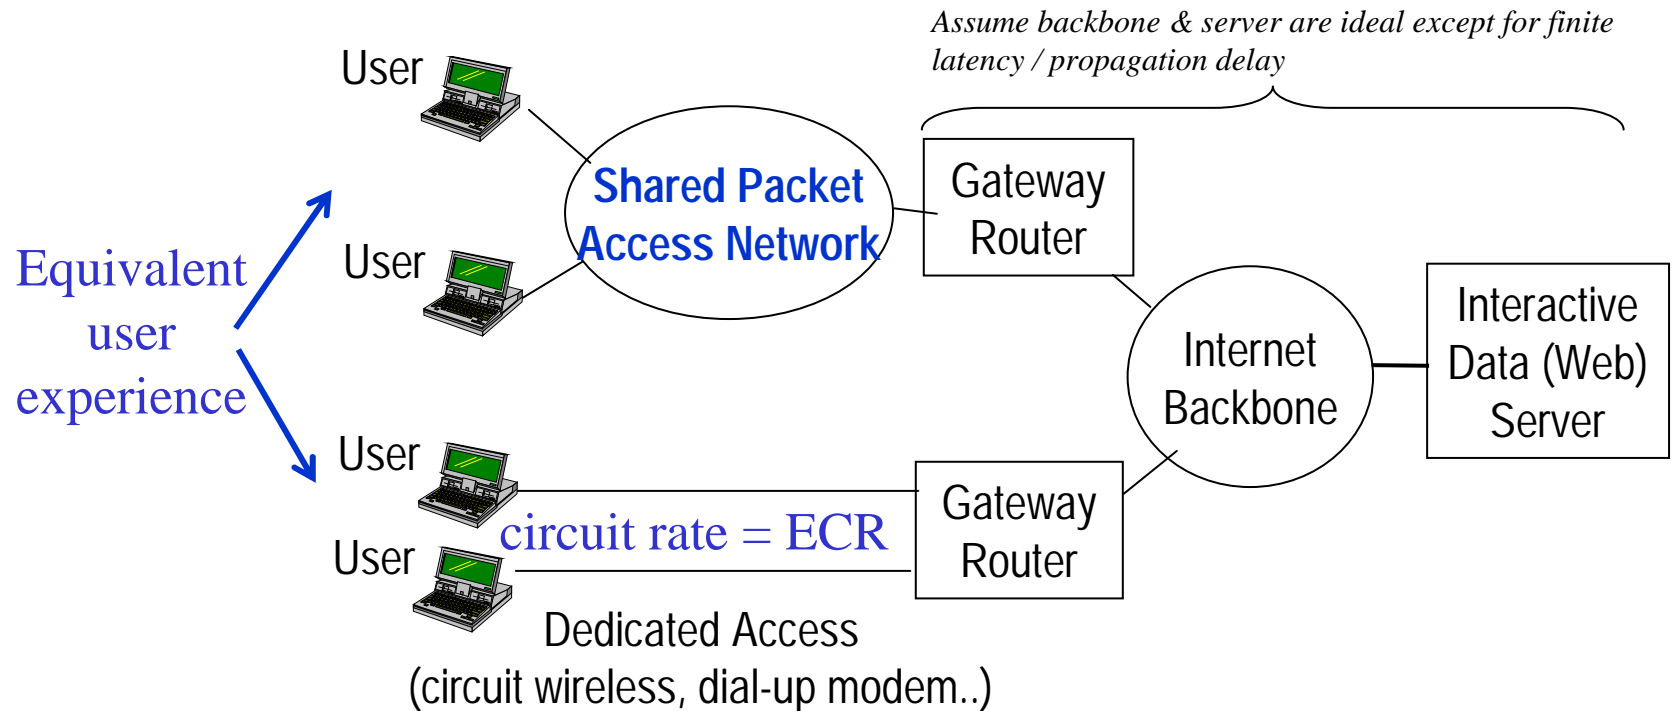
Assume backbone & server are ideal except for finite latency / propagation delay

User

User

Shared Packet Access Network

Gateway Router

Equivalent user experience

Internet Backbone

Interactive Data (Web) Server

User

User

circuit rate = ECR

Gateway Router

Dedicated Access
(circuit wireless, dial-up modem..)